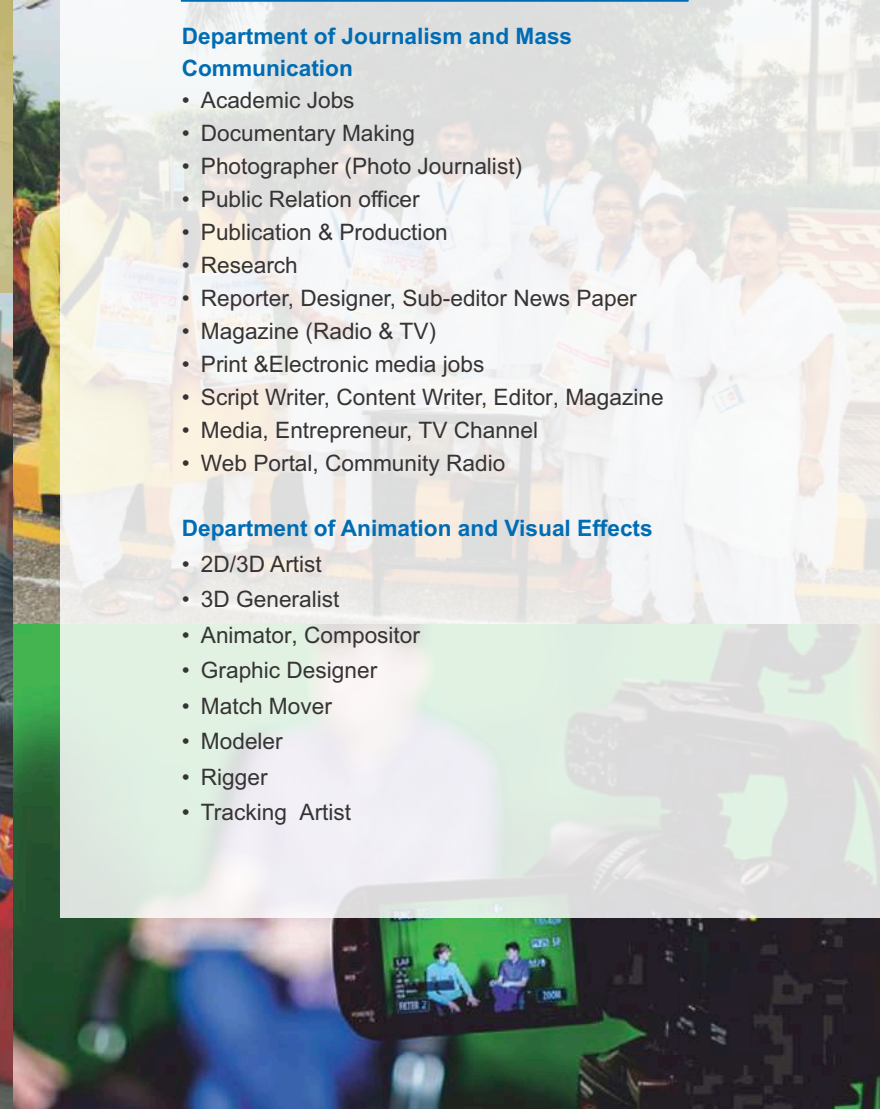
Department of Journalism and Mass Communication

- Academic Jobs
- Documentary Making
- Photographer (Photo Journalist)
- Public Relation officer
- Publication & Production
- Research
- Reporter, Designer, Sub-editor News Paper
- Magazine (Radio & TV)
- Print &Electronic media jobs
- Script Writer, Content Writer, Editor, Magazine
- Media, Entrepreneur, TV Channel
- Web Portal, Community Radio

Department of Animation and Visual Effects

- 2D/3D Artist
- 3D Generalist
- Animator, Compositor
- Graphic Designer
- Match Mover
- Modeler
- Rigger
- Tracking Artist